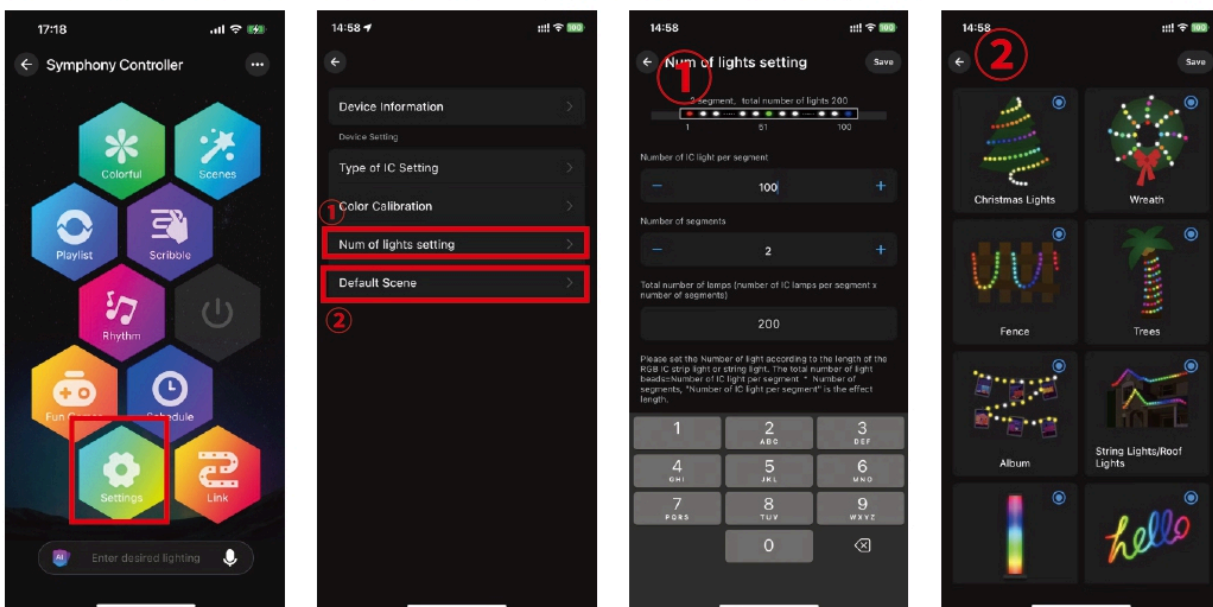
17:18

Symphony Controller

Colorful

Scenes

Playlist

Scribble

Rhythm

Fun Games

Schedule

Settings

Link

AI Enter desired lighting

14:58

Device Information

Device Setting

Type of IC Setting

① Color Calibration

Num of lights setting

Default Scene

②

14:58

① Num of lights setting

Save

2 segment, total number of lights 200

1 51 100

Number of IC light per segment

− 100 +

Number of segments

− 2 +

Total number of lamps (number of IC lamps per segment x number of segments)

200

Please set the Number of light according to the length of the RGB IC strip light or string light. The total number of light beads=Number of IC light per segment * Number of segments, "Number of IC light per segment" is the effect length.

1

2 ABC

3 DEF

4 GHI

5 JKL

6 MNO

7 PQRS

8 TUV

9 WXYZ

0

14:58

②

Save

Christmas Lights

Wreath

Fence

Trees

Album

String Lights/Roof Lights

hello